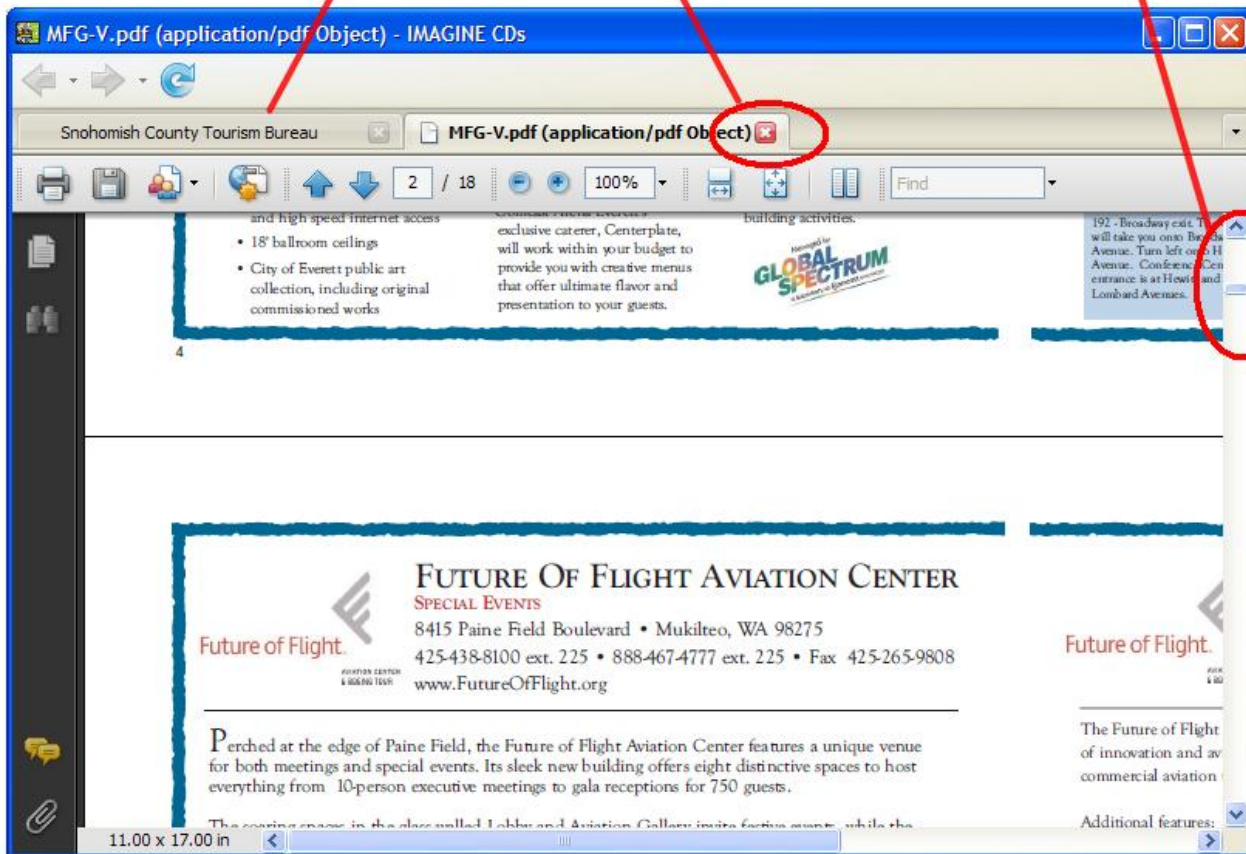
MFG-V.pdf (application/pdf Object) - IMAGINE CDs

Snohomish County Tourism Bureau

MFG-V.pdf (application/pdf Object)

2 / 18

100%

Find

and high speed internet access
• 18' ballroom ceilings
• City of Everett public art collection, including original commissioned works

exclusive caterer, Centerplate, will work within your budget to provide you with creative menus that offer ultimate flavor and presentation to your guests.

building activities.

GLOBAL SPECTRUM

192 - Broadway exit. T will take you onto Br Avenue. Turn left on Avenue. Conference Ce entrance is at Hewitt and Lombard Avenues.

4

FUTURE OF FLIGHT AVIATION CENTER
SPECIAL EVENTS
8415 Paine Field Boulevard • Mukilteo, WA 98275
425-438-8100 ext. 225 • 888-467-4777 ext. 225 • Fax 425-265-9808
www.FutureOfFlight.org

Future of Flight.
AVIATION CENTER & BOEING TOUR

Perched at the edge of Paine Field, the Future of Flight Aviation Center features a unique venue for both meetings and special events. Its sleek new building offers eight distinctive spaces to host everything from 10-person executive meetings to gala receptions for 750 guests.

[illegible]

Future of Flight.

The Future of Flight of innovation and av commercial aviation

Additional features:

11.00 x 17.00 in